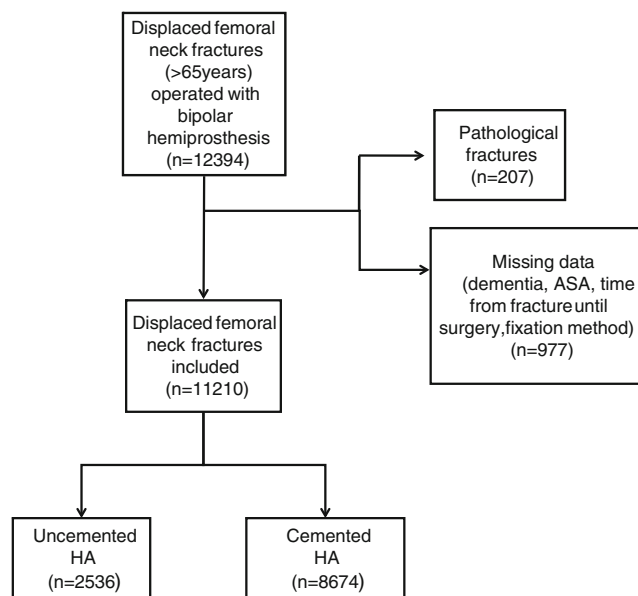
Displaced femoral neck fractures (>65years) operated with bipolar hemiprosthesis (n=12394)

Pathological fractures (n=207)

Missing data (dementia, ASA, time from fracture until surgery, fixation method) (n=977)

Displaced femoral neck fractures included (n=11210)

Uncemented HA (n=2536)

Cemented HA (n=8674)